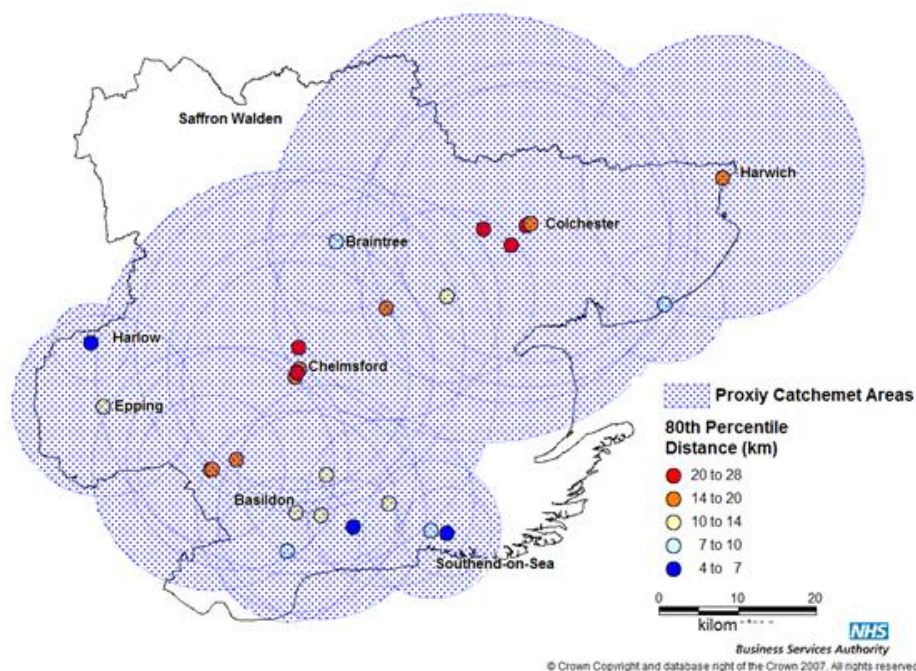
Saffron Walden

Harwich

Colchester

Braintree

Harlow

Chelmsford

Epping

Basildon

Southend-on-Sea

Proxiy Catchemet Areas

80th Percentile Distance (km)

20 to 28

14 to 20

10 to 14

7 to 10

4 to 7

0 10 20

kilom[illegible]

NHS

Business Services Authority

© Crown Copyright and database right of the Crown 2007. All rights reserved